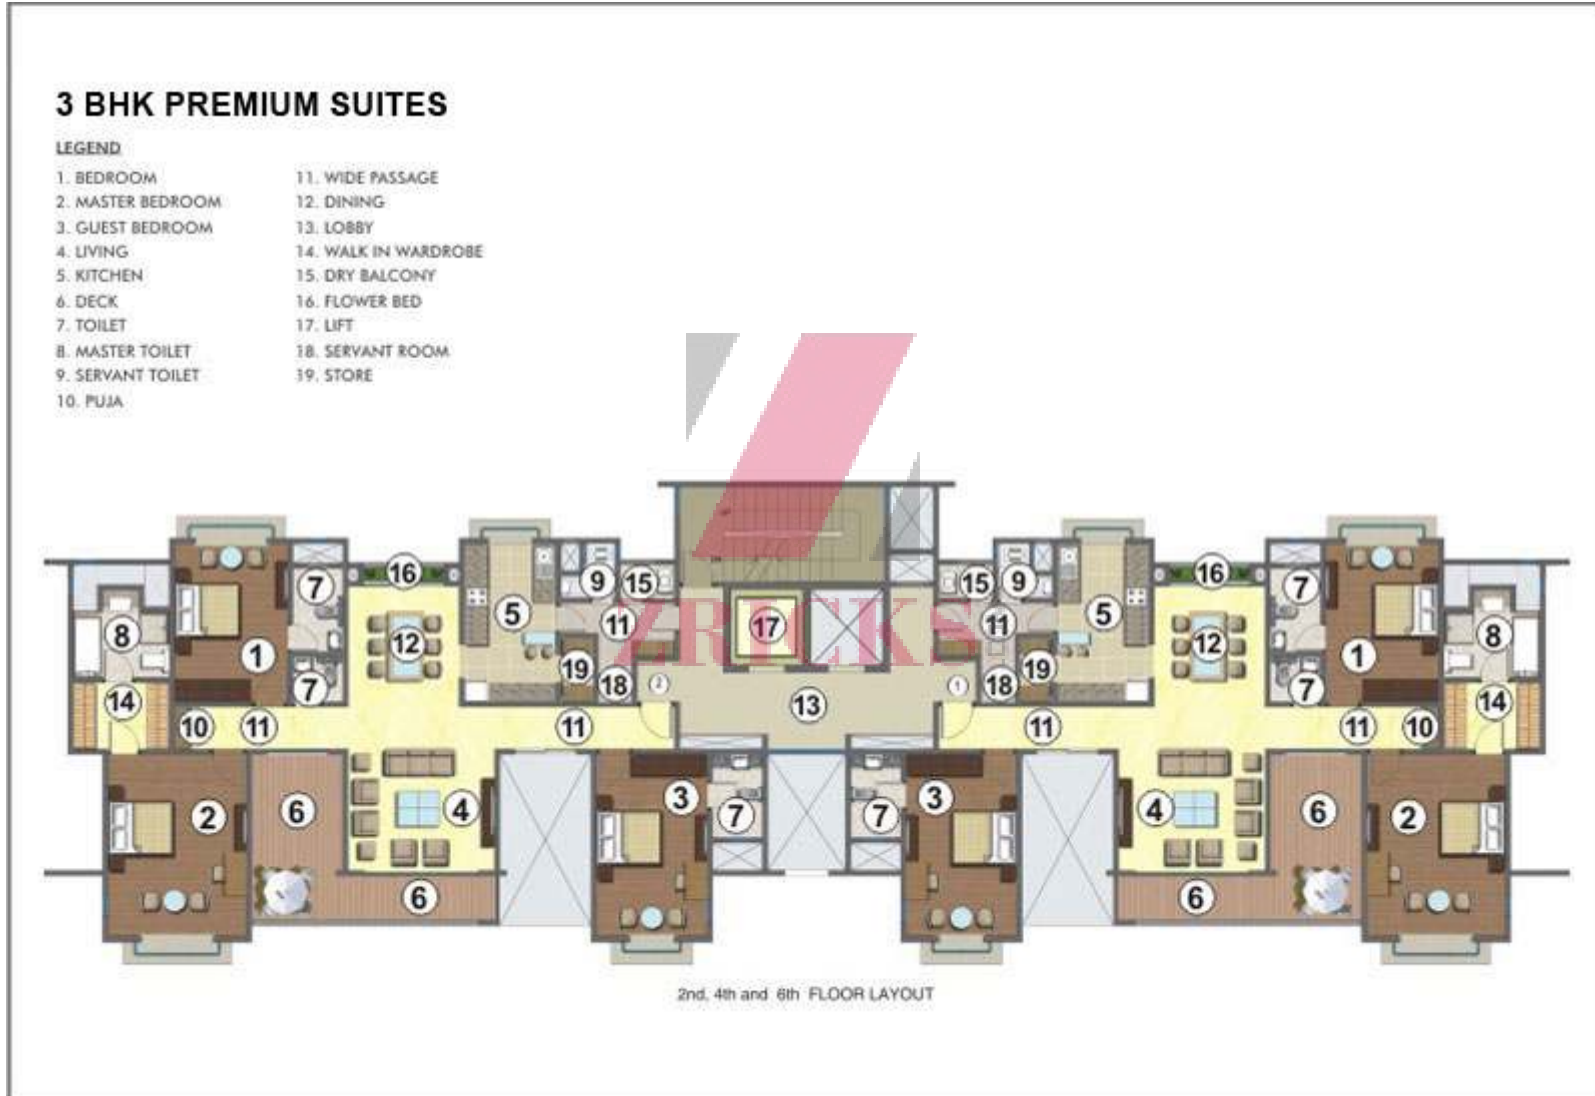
3 BHK PREMIUM SUITES

LEGEND

1. BEDROOM
2. MASTER BEDROOM
3. GUEST BEDROOM
4. LIVING
5. KITCHEN
6. DECK
7. TOILET
8. MASTER TOILET
9. SERVANT TOILET
10. PUJA

11. WIDE PASSAGE
12. DINING
13. LOBBY
14. WALK IN WARDROBE
15. DRY BALCONY
16. FLOWER BED
17. LIFT
18. SERVANT ROOM
19. STORE

ZRICKS

7 16 9 15 15 9 16 7
8 12 5 11 17 11 5 12 8
1 19 18 13 18 19 1
14 10 11 11 11 11 10 14
2 6 4 3 7 7 3 4 6 2
6 6

2nd, 4th and 6th FLOOR LAYOUT